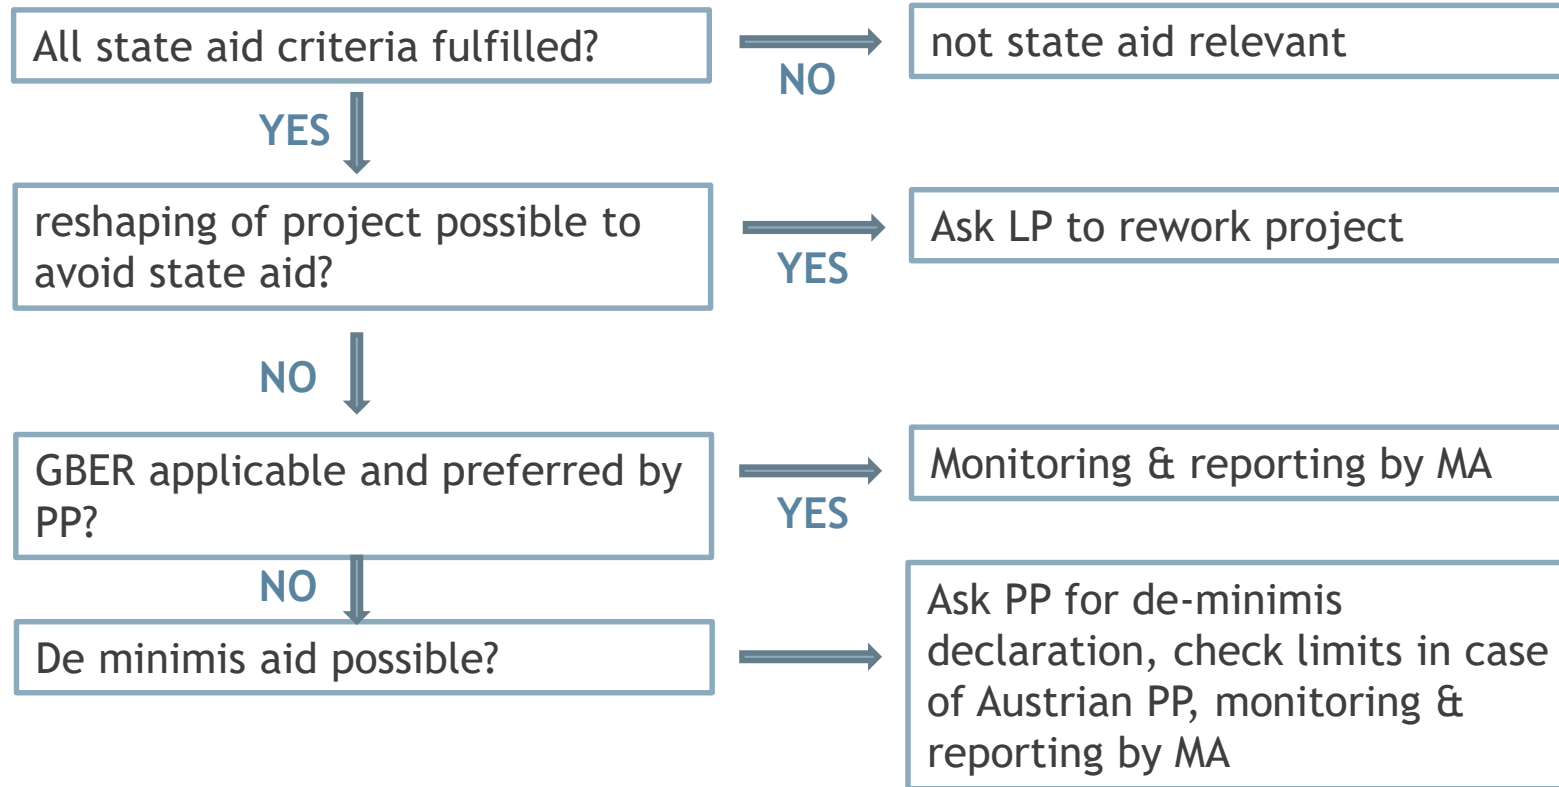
All state aid criteria fulfilled?

NO

not state aid relevant

YES

reshaping of project possible to avoid state aid?

YES

Ask LP to rework project

NO

GBER applicable and preferred by PP?

YES

Monitoring & reporting by MA

NO

De minimis aid possible?

Ask PP for de-minimis declaration, check limits in case of Austrian PP, monitoring & reporting by MA